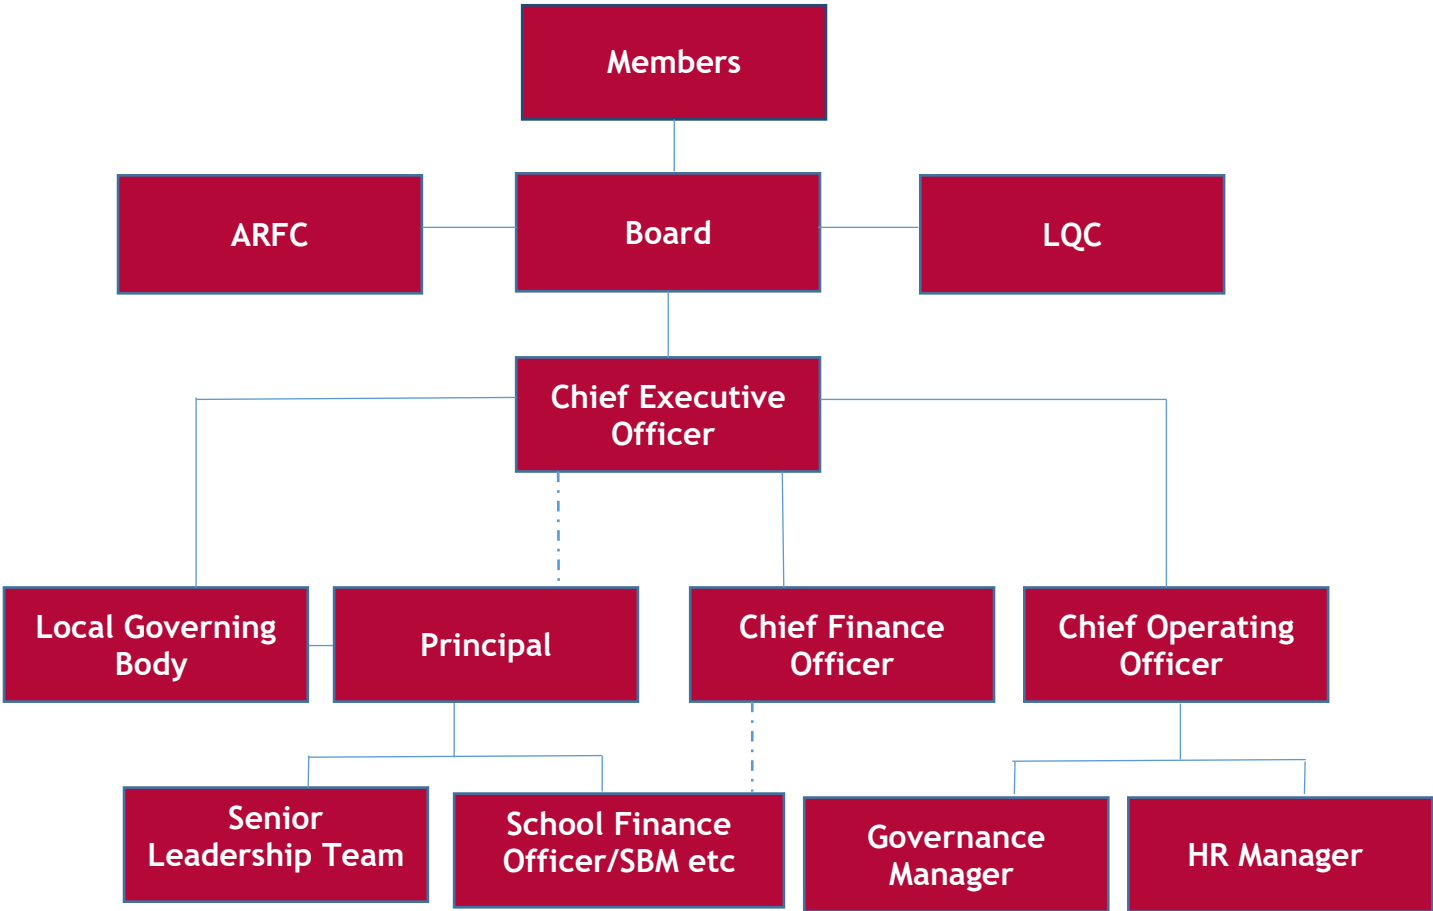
Members

ARFC

Board

LQC

Chief Executive Officer

Local Governing Body

Principal

Chief Finance Officer

Chief Operating Officer

Senior Leadership Team

School Finance Officer/SBM etc

Governance Manager

HR Manager